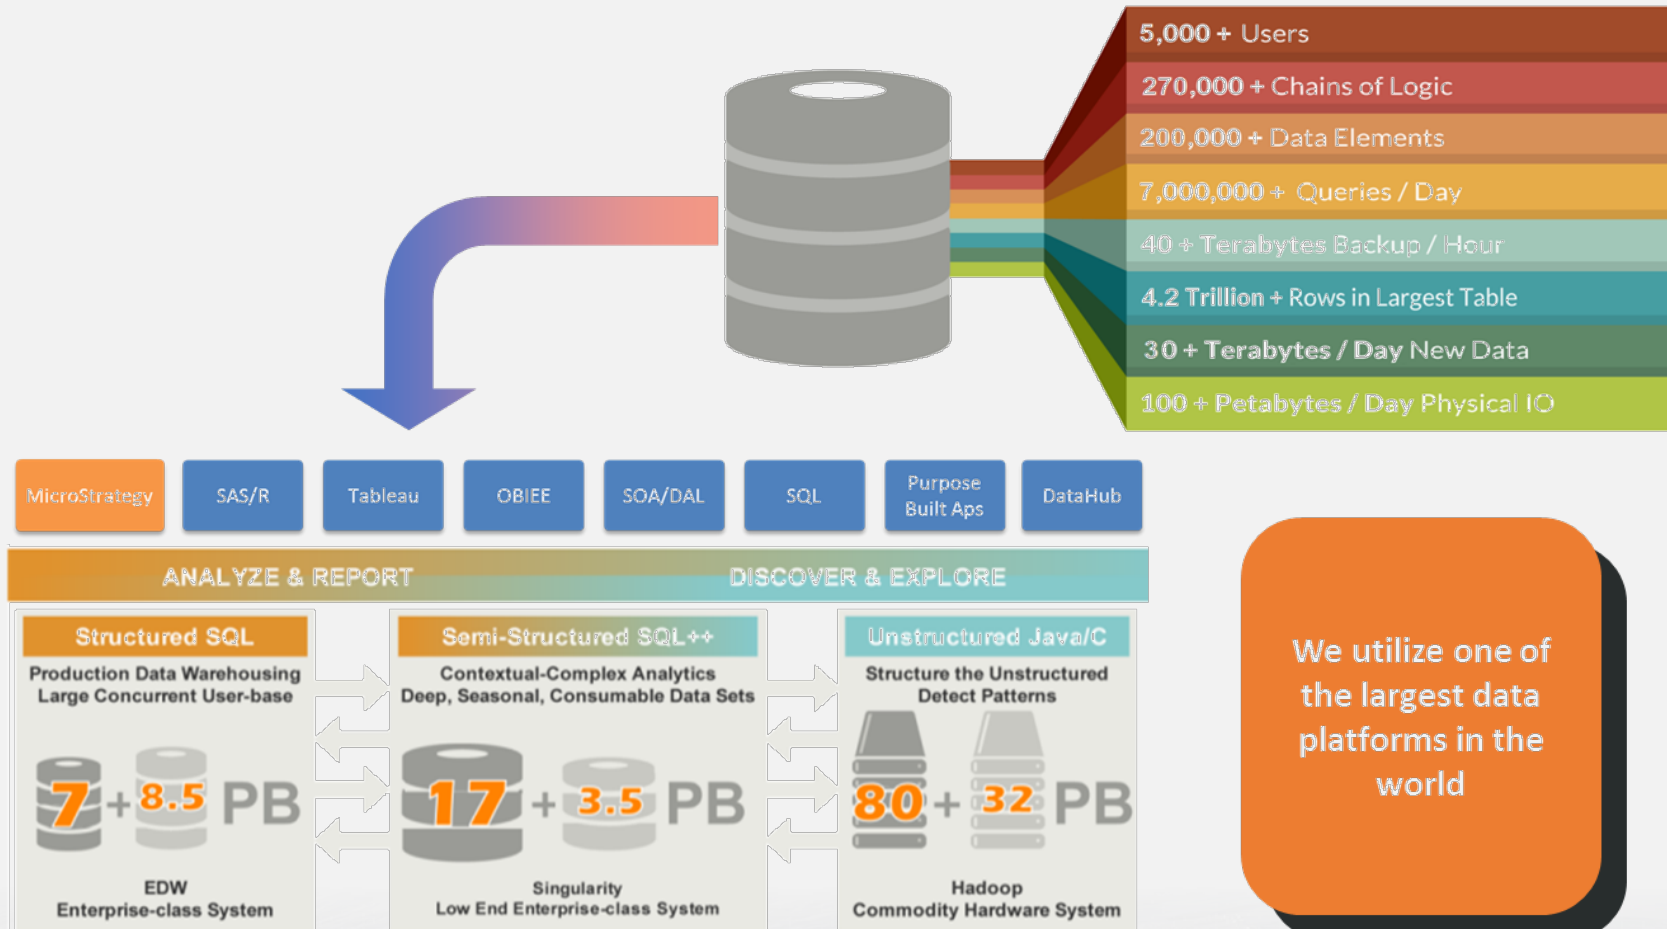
5,000 + Users

270,000 + Chains of Logic

200,000 + Data Elements

7,000,000 + Queries / Day

40 + Terabytes Backup / Hour

4.2 Trillion + Rows in Largest Table

30 + Terabytes / Day New Data

100 + Petabytes / Day Physical IO

MicroStrategy

SAS/R

Tableau

OBIEE

SOA/DAL

SQL

Purpose Built Aps

DataHub

ANALYZE & REPORT

DISCOVER & EXPLORE

Structured SQL

Production Data Warehousing
Large Concurrent User-base

7 + 8.5 PB

EDW
Enterprise-class System

Semi-Structured SQL++

Contextual-Complex Analytics
Deep, Seasonal, Consumable Data Sets

17 + 3.5 PB

Singularity
Low End Enterprise-class System

Unstructured Java/C

Structure the Unstructured
Detect Patterns

80 + 32 PB

Hadoop
Commodity Hardware System

We utilize one of the largest data platforms in the world